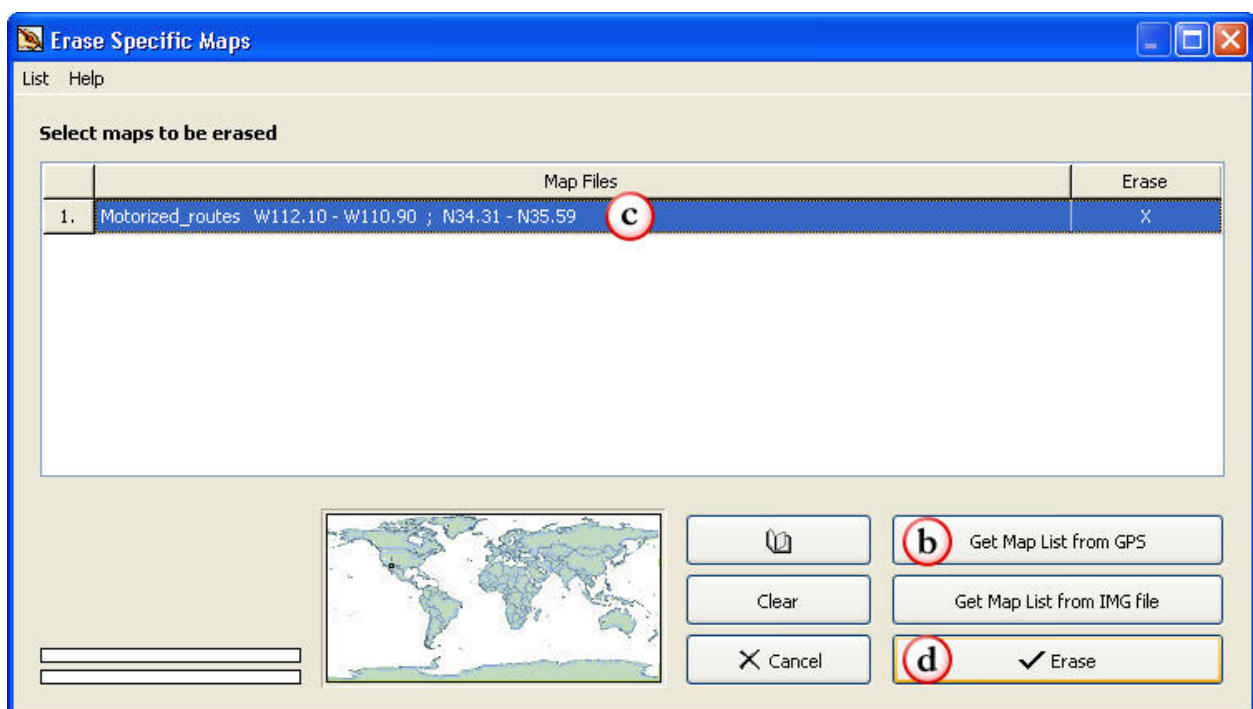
Erase Specific Maps

List Help

Select maps to be erased

| | Map Files | Erase |
|---|---|---|
| 1. | Motorized_routes W112.10 - W110.90 ; N34.31 - N35.59 | X |

c

b Get Map List from GPS

Clear

Get Map List from IMG file

Cancel

d Erase